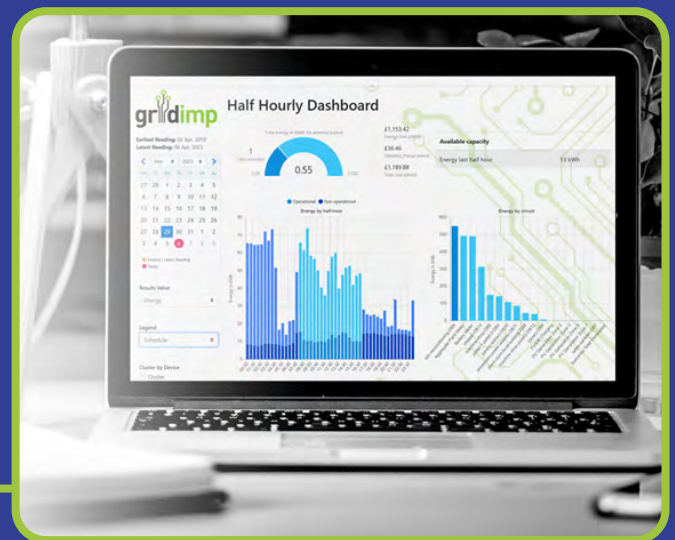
gridimp Half Hourly Dashboard

Earliest Reading: 03 Apr, 2019
Latest Reading: 06 Apr, 2023

27 28 1 2 3 4 5
6 7 8 9 10 11 12
13 14 15 16 17 18 19
20 21 22 23 24 25 26
27 28 29 30 31 1 2
3 4 5 6 7 8 9

Results Value
Energy

Legend
Schedule

Cluster by Device

1

0.55

£1,153.42
£36.46
£1,189.88

Available capacity
Energy last half hour 13 kWh

Operational Non-operational

Energy by half-hour

Energy by circuit